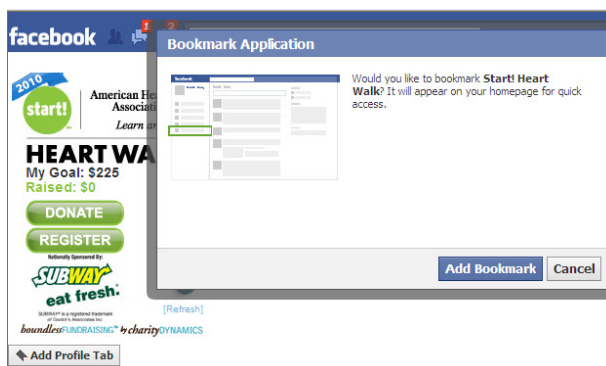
facebook

2010
start!
American He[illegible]
Associa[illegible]
Learn an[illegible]

HEART WA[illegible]
My Goal: $225
Raised: $0
DONATE
REGISTER
Nationally Sponsored By:
SUBWAY
eat fresh.
SUBWAY® is a registered trademark of Doctor's Associates Inc.
boundlessFUNDRAISING™ by charityDYNAMICS

[Refresh]

Add Profile Tab

Bookmark Application

facebook

Would you like to bookmark Start! Heart Walk? It will appear on your homepage for quick access.

Add Bookmark
Cancel